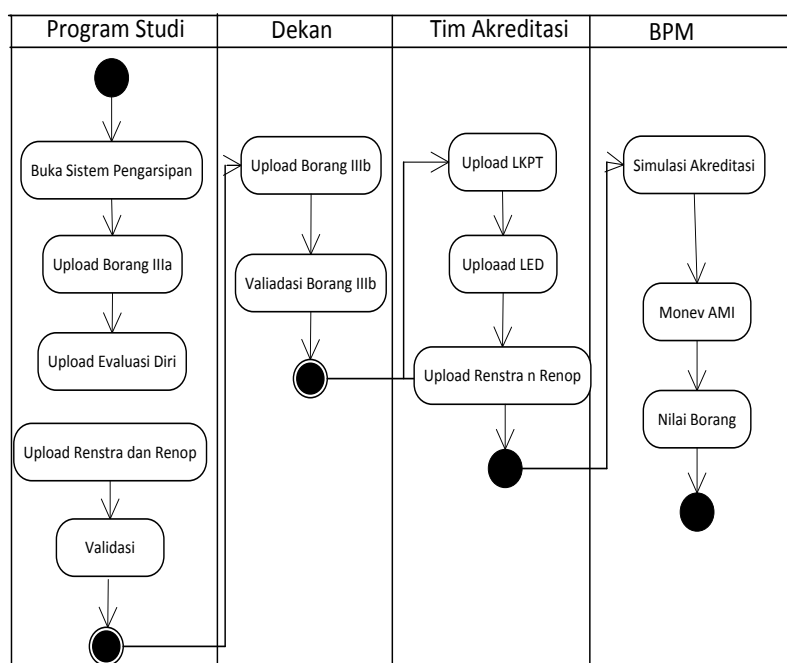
| Program Studi | Dekan | Tim Akreditasi | BPM |
|---|---|---|---|

Buka Sistem Pengarsipan

Upload Borang IIIa

Upload Evaluasi Diri

Upload Renstra dan Renop

Validasi

Upload Borang IIIb

Valiadasi Borang IIIb

Upload LKPT

Uploaad LED

Upload Renstra n Renop

Simulasi Akreditasi

Monev AMI

Nilai Borang